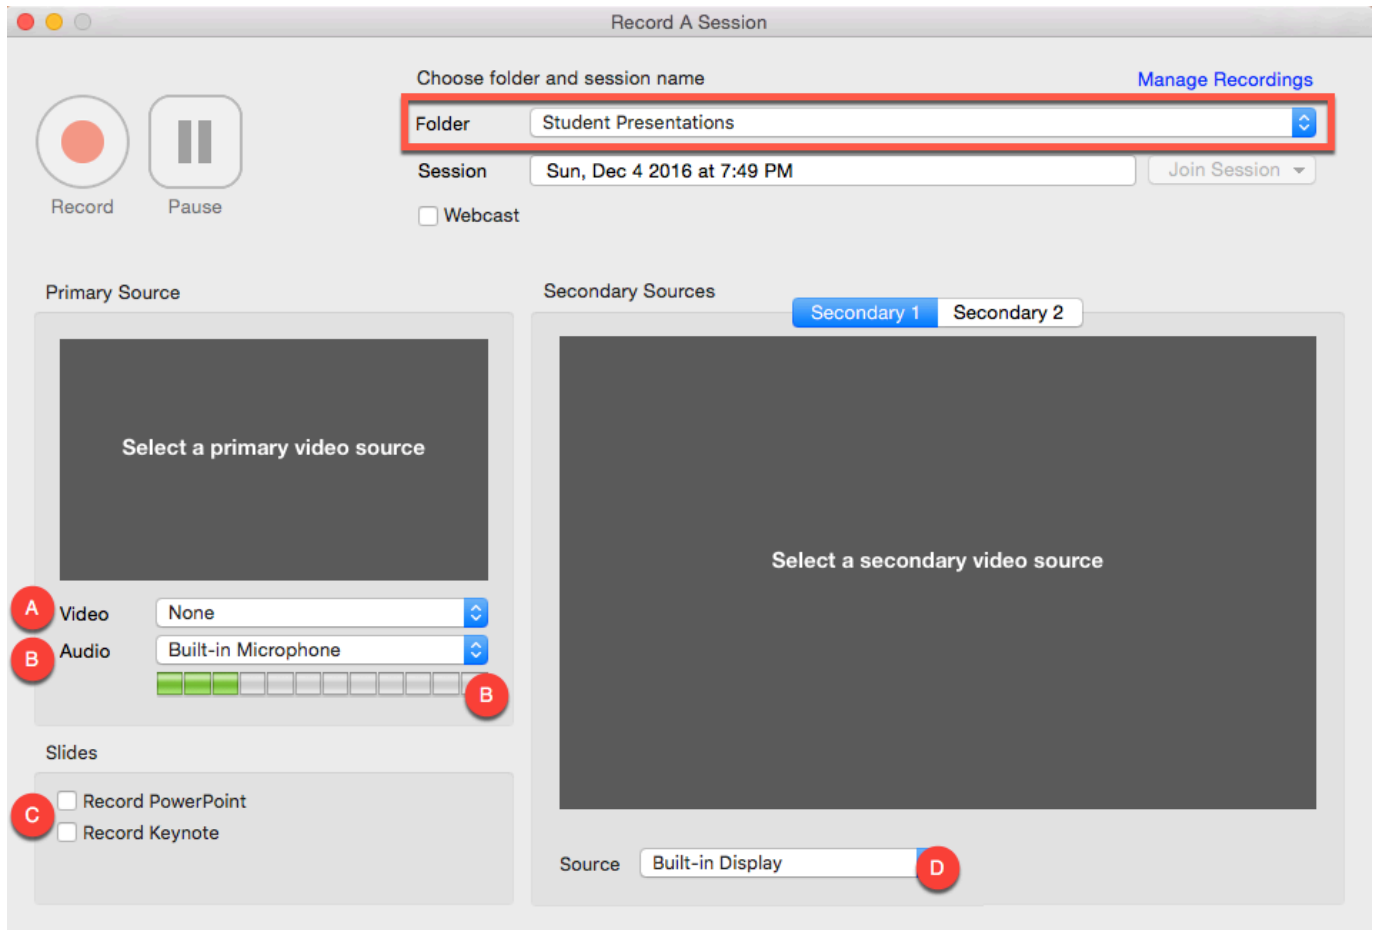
Record A Session

Record

Pause

Choose folder and session name

Manage Recordings

Folder

Student Presentations

Session

Sun, Dec 4 2016 at 7:49 PM

Join Session

Webcast

Primary Source

Select a primary video source

A

Video

None

B

Audio

Built-in Microphone

B

Slides

C

Record PowerPoint

Record Keynote

Secondary Sources

Secondary 1

Secondary 2

Select a secondary video source

Source

Built-in Display

D